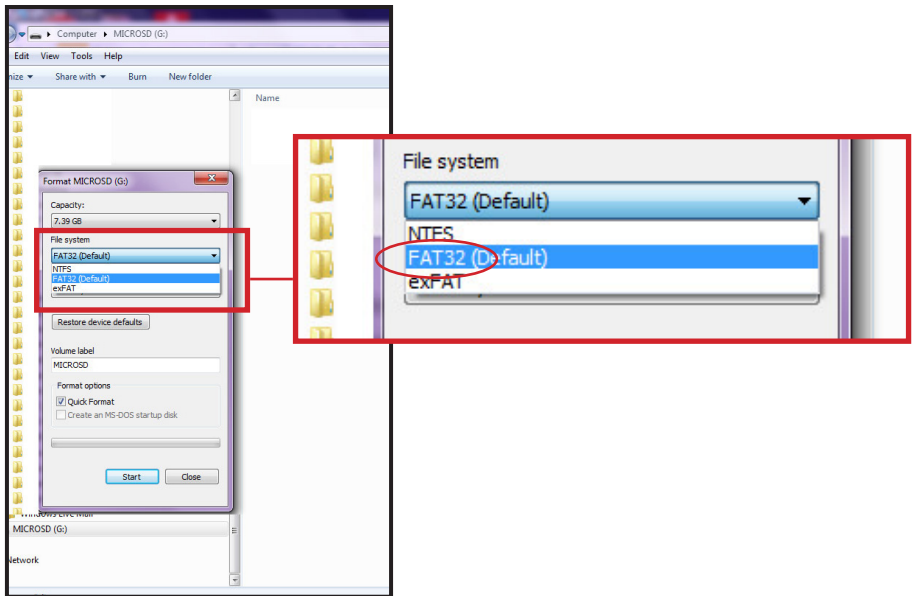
Computer ▸ MICROSD (G:)

Edit View Tools Help

nize ▾ Share with ▾ Burn New folder

Name

Format MICROSD (G:)

Capacity:

7.39 GB

File system

FAT32 (Default)

NTFS

FAT32 (Default)

exFAT

Restore device defaults

Volume label

MICROSD

Format options

Quick Format

Create an MS-DOS startup disk

Start

Close

Windows Live Mail

MICROSD (G:)

Network

File system

FAT32 (Default)

NTFS

FAT32 (Default)

exFAT